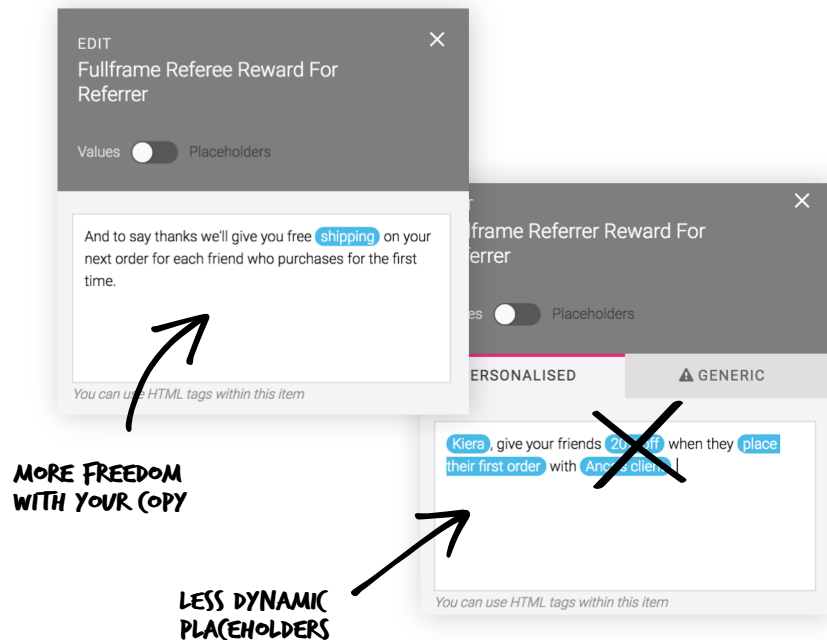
EDIT
Fullframe Referee Reward For Referrer

Values Placeholders

And to say thanks we'll give you free shipping on your next order for each friend who purchases for the first time.

You can use HTML tags within this item

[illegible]
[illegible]llframe Referrer Reward For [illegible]ferrer

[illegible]es Placeholders

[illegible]ERSONALISED

GENERIC

Kiera, give your friends 20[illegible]off when they place their first order with Ano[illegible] clie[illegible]

You can use HTML tags within this item

MORE FREEDOM WITH YOUR COPY

LESS DYNAMIC PLACEHOLDERS